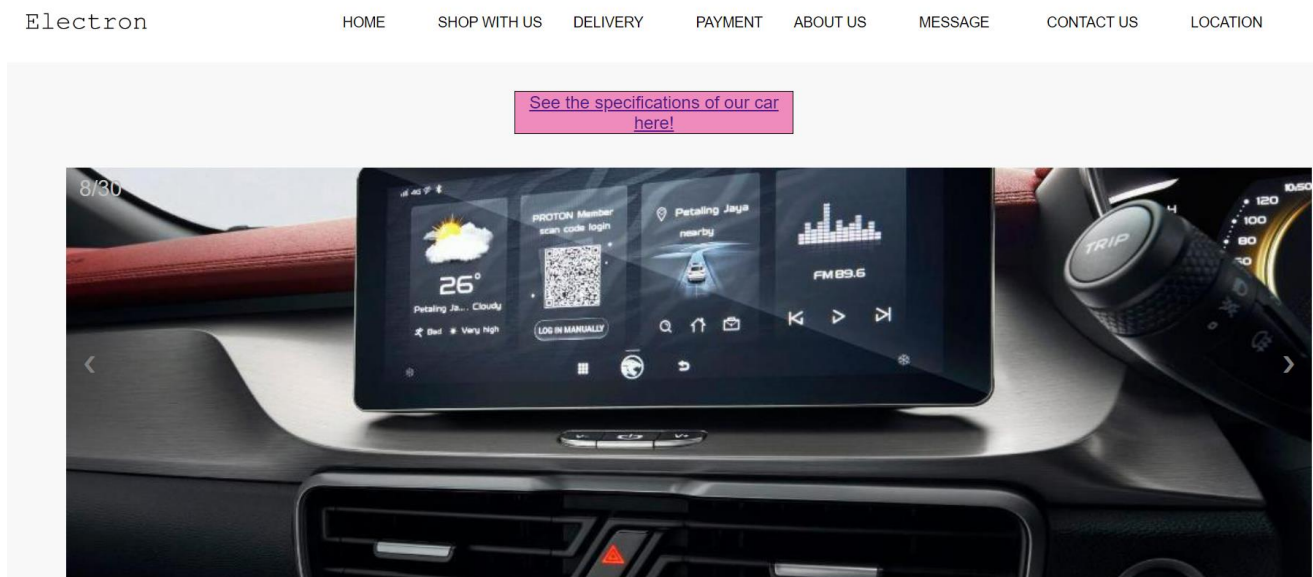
Electron

HOME SHOP WITH US DELIVERY PAYMENT ABOUT US MESSAGE CONTACT US LOCATION

See the specifications of our car here!

8/30

26°
Petaling Ja... Cloudy
Bad Very high

PROTON Member
scan code login
LOG IN MANUALLY

Petaling Jaya
nearby

FM 89.6

TRIP

120
100
80
60

‹
›